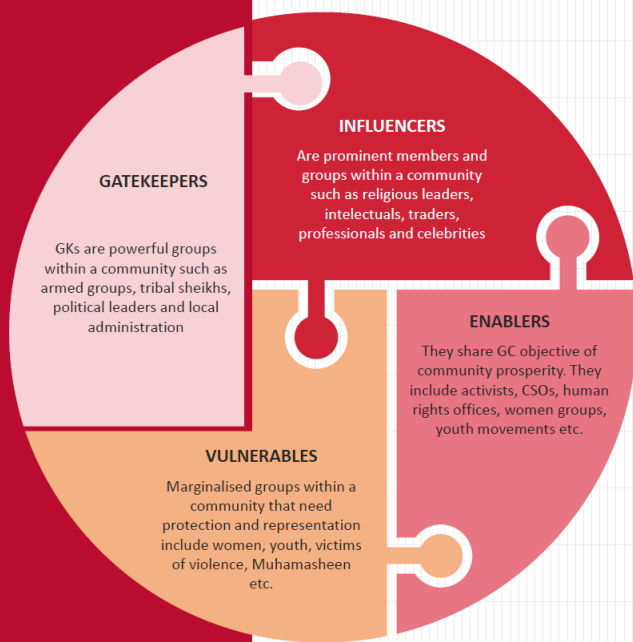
GATEKEEPERS

GKs are powerful groups within a community such as armed groups, tribal sheikhs, political leaders and local administration

INFLUENCERS

Are prominent members and groups within a community such as religious leaders, intelectuals, traders, professionals and celebrities

ENABLERS

They share GC objective of community prosperity. They include activists, CSOs, human rights offices, women groups, youth movements etc.

VULNERABLES

Marginalised groups within a community that need protection and representation include women, youth, victims of violence, Muhamasheen etc.